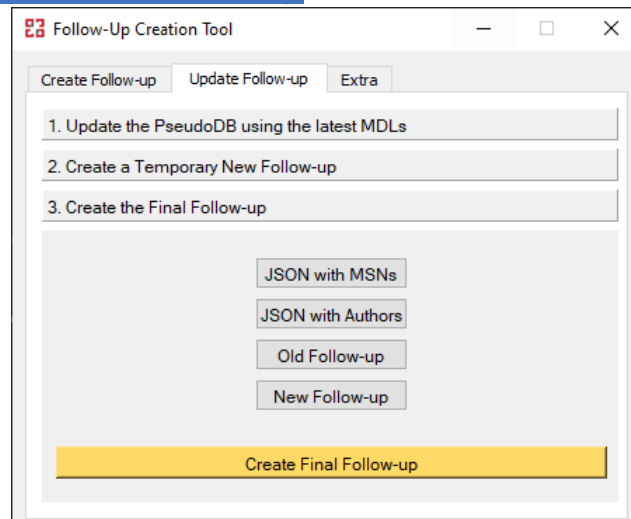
Follow-Up Creation Tool

Create Follow-up
Update Follow-up
Extra

1. Update the PseudoDB using the latest MDLs

2. Create a Temporary New Follow-up

3. Create the Final Follow-up

JSON with MSNs
JSON with Authors
Old Follow-up
New Follow-up

Create Final Follow-up